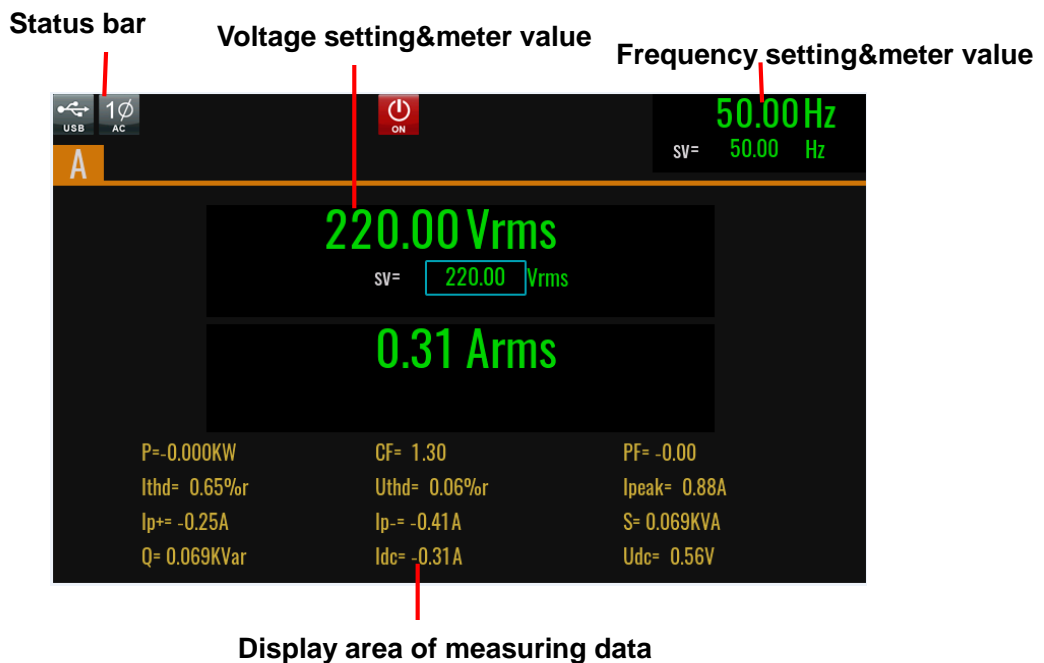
Status bar

Voltage setting&meter value

Frequency setting&meter value

USB 1Ø AC

ON

A

50.00 Hz
SV= 50.00 Hz

220.00 Vrms
SV= 220.00 Vrms

0.31 Arms

P=-0.000KW
CF= 1.30
PF= -0.00
Ithd= 0.65%r
Uthd= 0.06%r
Ipeak= 0.88A
Ip+= -0.25A
Ip-= -0.41A
S= 0.069KVA
Q= 0.069KVar
Idc= -0.31A
Udc= 0.56V

Display area of measuring data